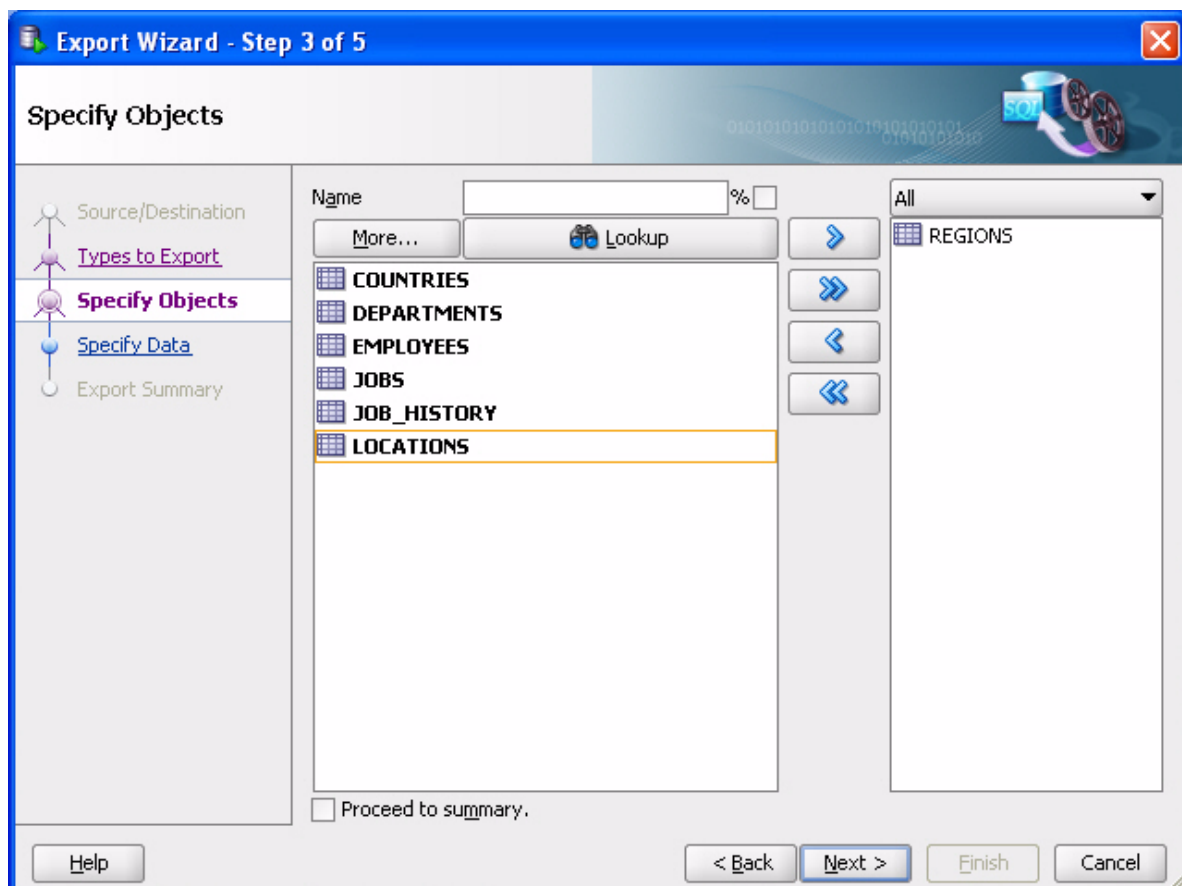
Export Wizard - Step 3 of 5

Specify Objects

SQL

Source/Destination
Types to Export
Specify Objects
Specify Data
Export Summary

Name
%
More...
Lookup

COUNTRIES
DEPARTMENTS
EMPLOYEES
JOBS
JOB_HISTORY
LOCATIONS

All
REGIONS

Proceed to summary.

Help
< Back
Next >
Finish
Cancel